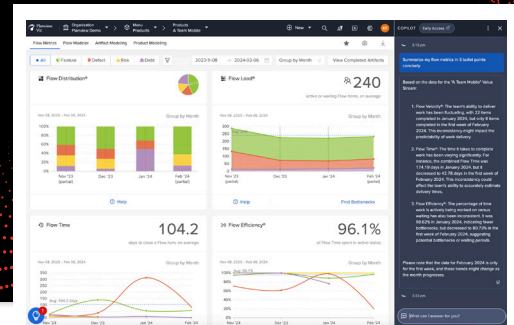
Planview
Organization Planview Demo
Menu Products
Products A Team Mobile
New
COPILOT Early Access

Flow Metrics Flow Modeler Artifact Modeling Product Modeling

All Feature Defect Risk Debt
2023-11-08 2024-02-06 Group by Month View Completed Artifacts

Flow Distribution
Group by Month
Nov '23 (partial) Dec '23 Jan '24 Feb '24 (partial)
Help

Flow Load
240
active or waiting Flow Items, on average
Group by Month
Help Find Bottlenecks

Flow Time
104.2
days to close a Flow Item, on average

Flow Efficiency
96.1%
of Flow Time spent in active states

Summarize my flow metrics in 5 bullet points concisely.

Based on the data for the "A Team Mobile" Value Stream:

1. Flow Velocity: The team's ability to deliver work has been fluctuating, with 13 items completed in January 2024, but only 6 items completed in the first week of February 2024. This inconsistency might impact the predictability of work delivery.

2. Flow Time: The time it takes to complete work has been varying significantly. For instance, the combined Flow Time was 114.19 days in January 2024, but it decreased to 42.78 days in the first week of February 2024. This inconsistency could affect the team's ability to accurately estimate delivery times.

3. Flow Efficiency: The percentage of time work is actively being worked on versus waiting has also been inconsistent. It was 99.62% in January 2024, suggesting fewer bottlenecks, but decreased to 80.73% in the first week of February 2024, suggesting potential bottlenecks or waiting periods.

Please note that the data for February 2024 is only for the first week, and these trends might change as the month progresses.

What can I answer for you?